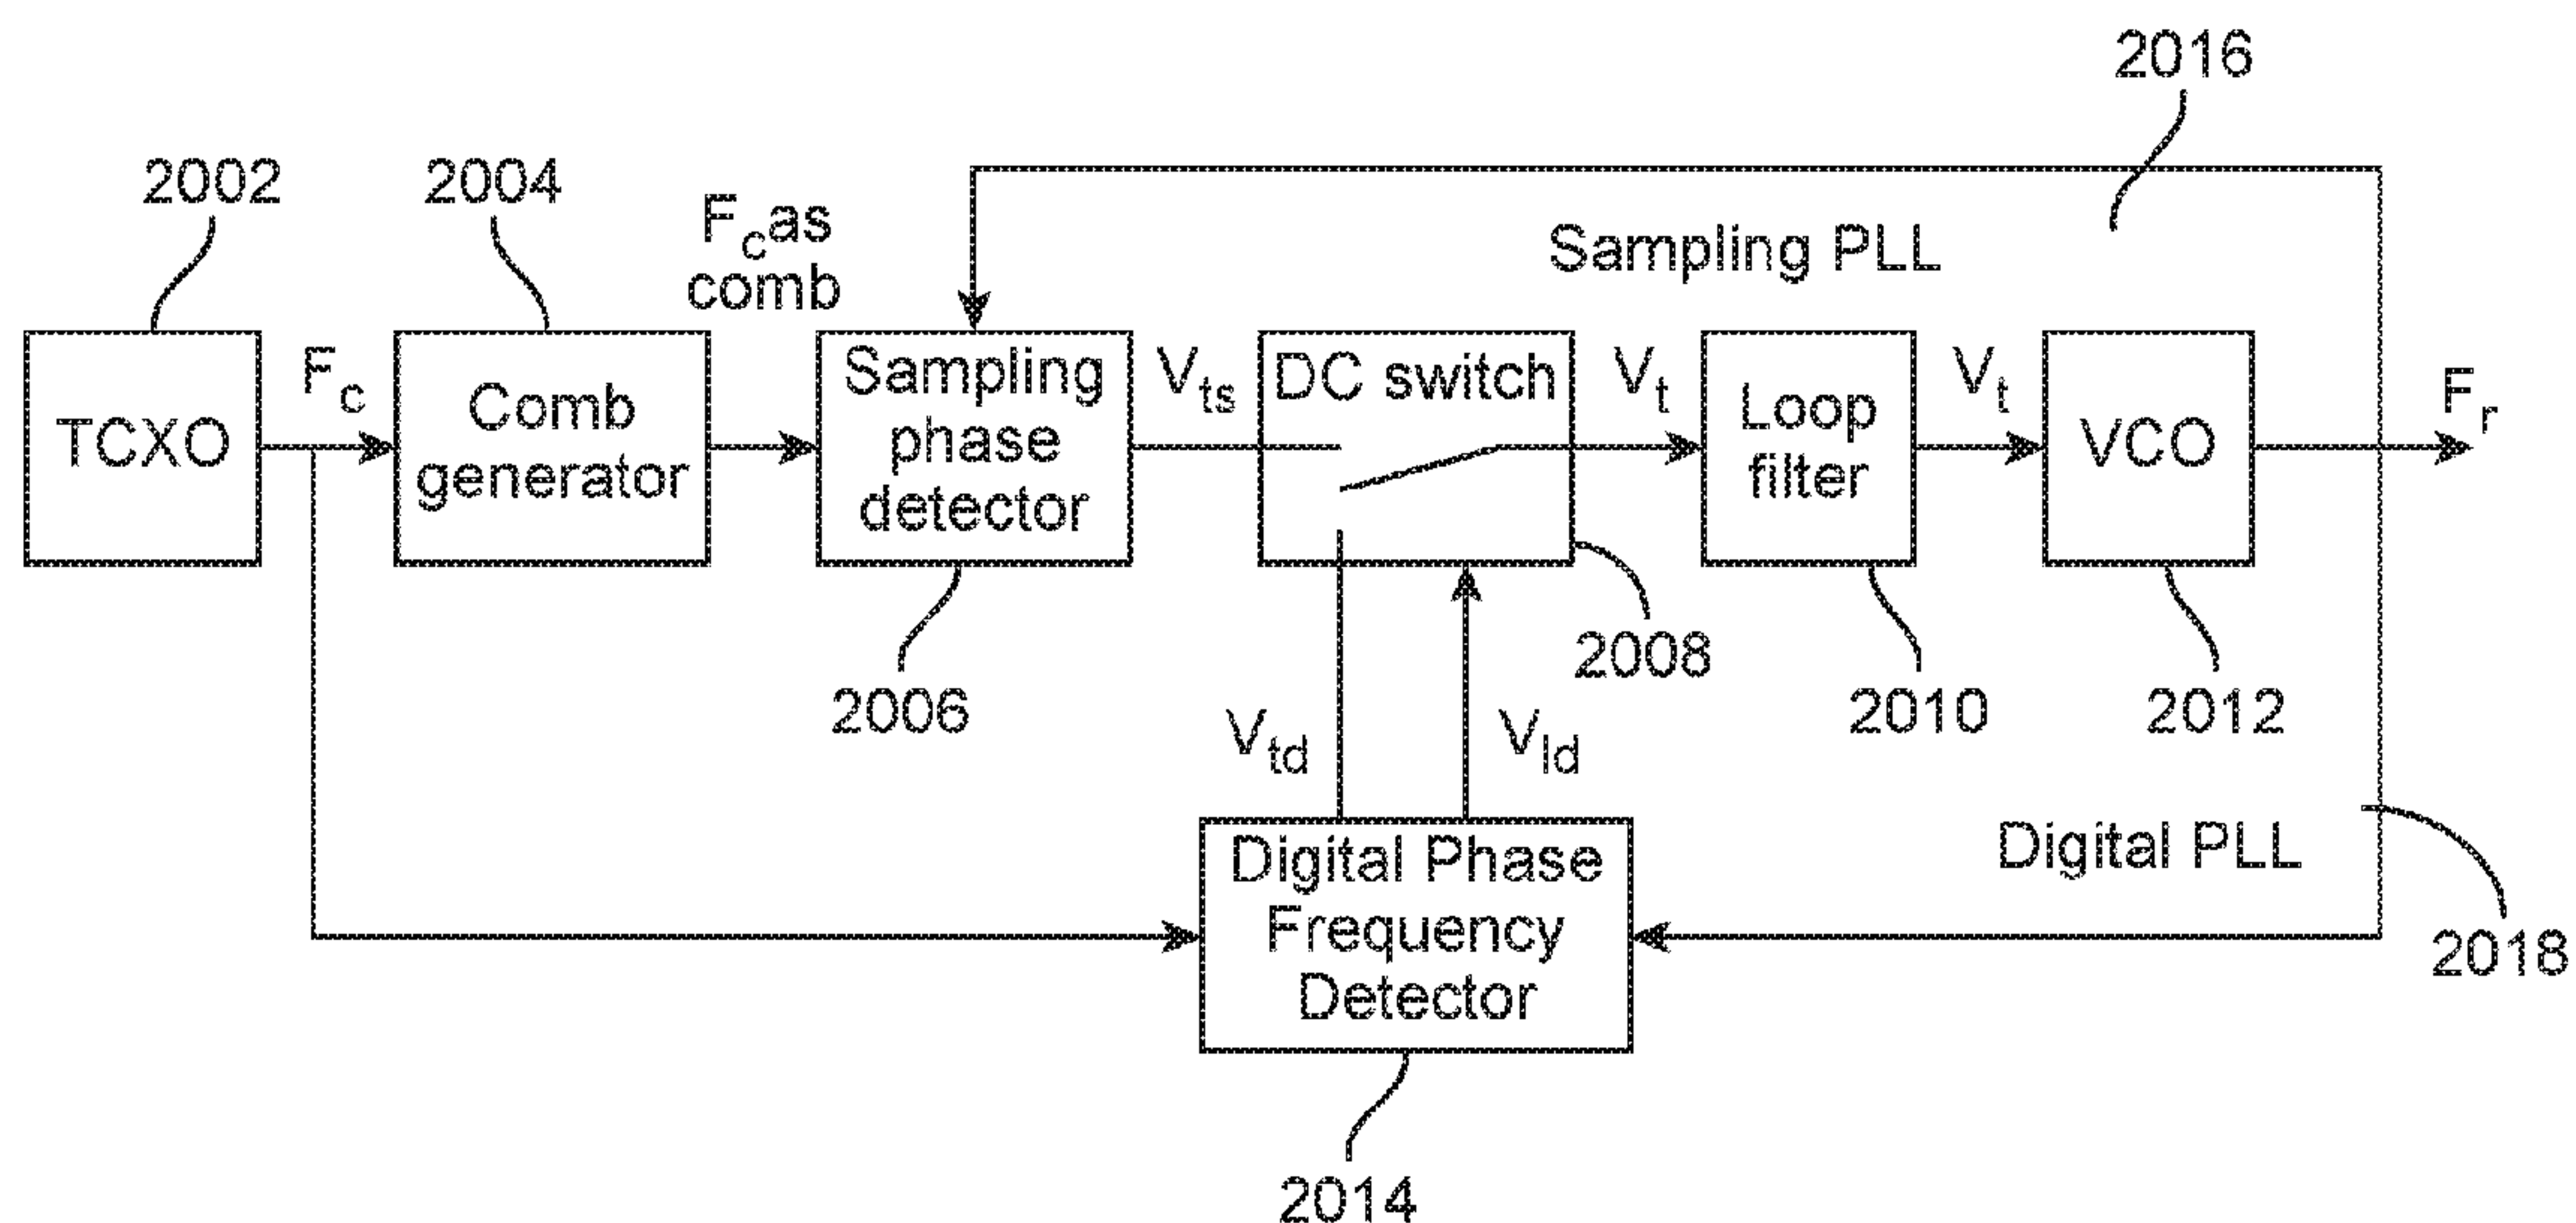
2016

2002

2004

$F_c$as comb

Sampling PLL

TCXO

$F_c$

Comb generator

Sampling phase detector

$V_{ts}$

DC switch

$V_t$

Loop filter

$V_t$

VCO

$F_r$

2006

2008

2010

2012

$V_{td}$

$V_{ld}$

Digital Phase Frequency Detector

Digital PLL

2018

2014